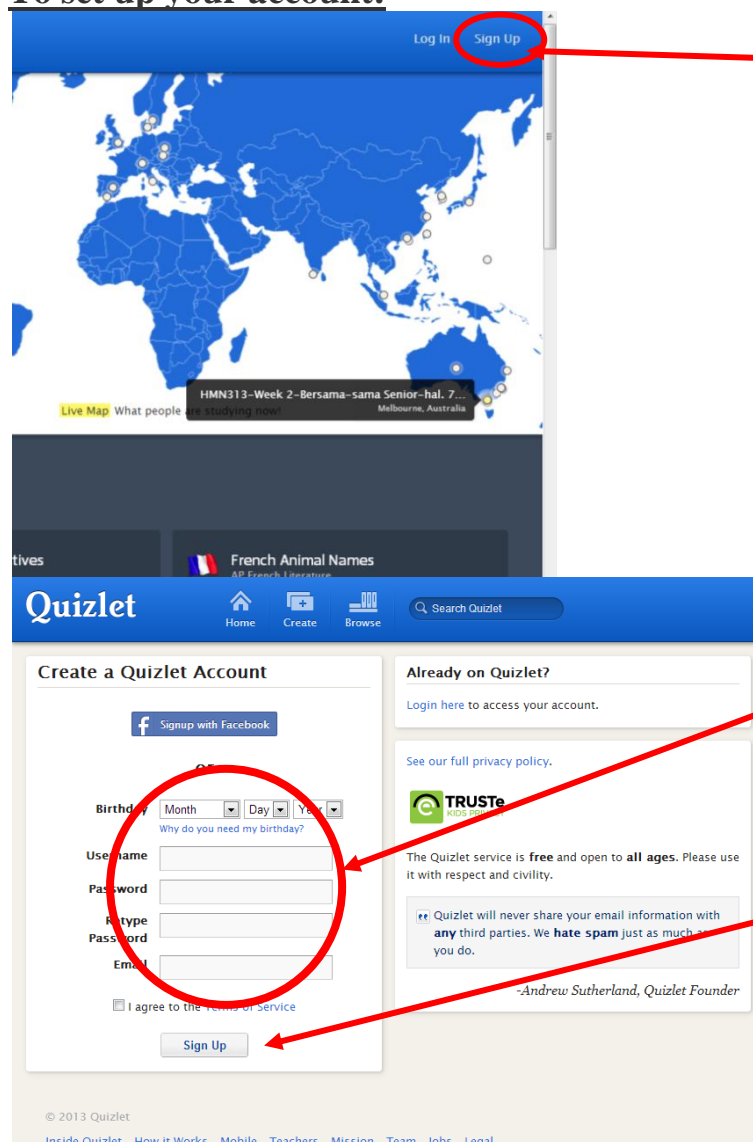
Log In Sign Up

Live Map What people are studying now!

HMN313-Week 2-Bersama-sama Senior-hal. 7...
Melbourne, Australia

tives

French Animal Names
AP French Literature

Quizlet

Home Create Browse

Search Quizlet

Create a Quizlet Account

Signup with Facebook

OR

Birthday Month Day Year
Why do you need my birthday?

Username

Password

Retype Password

Email

I agree to the Terms of Service

Sign Up

Already on Quizlet?

Login here to access your account.

See our full privacy policy.

TRUSTe
KIDS PRIVACY

The Quizlet service is free and open to all ages. Please use it with respect and civility.

Quizlet will never share your email information with any third parties. We hate spam just as much as you do.

-Andrew Sutherland, Quizlet Founder

© 2013 Quizlet

Inside Quizlet How it Works Mobile Teachers Mission Team Jobs Legal